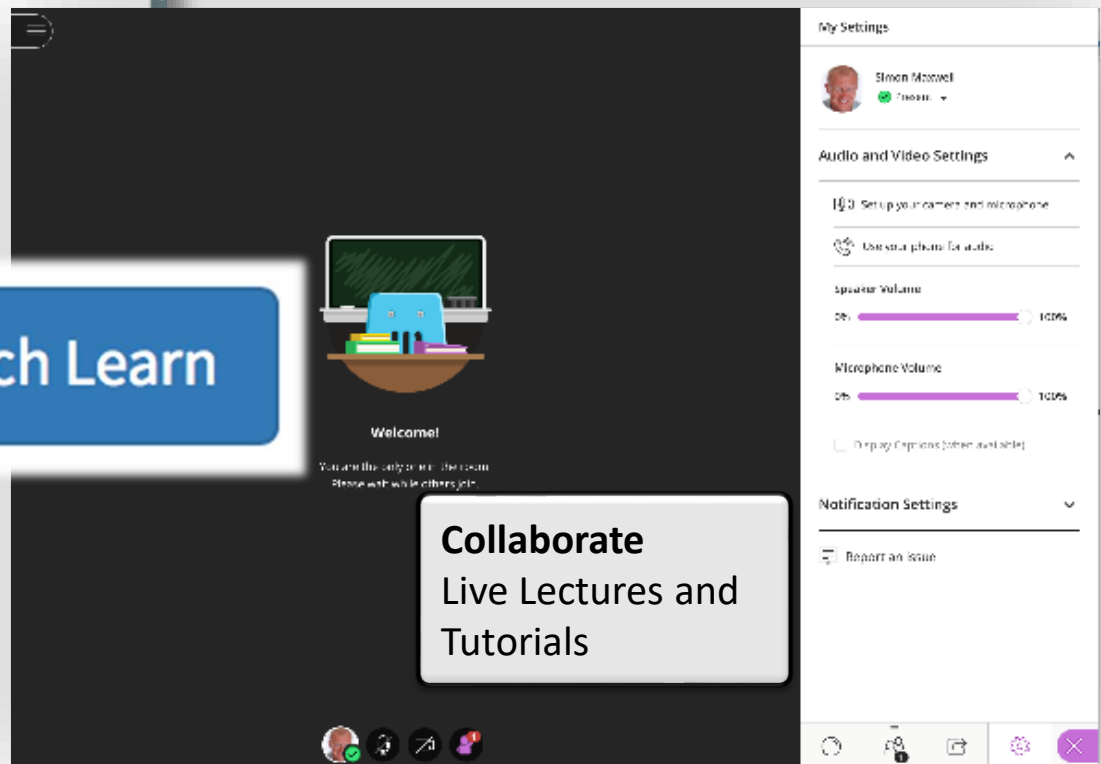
ch Learn

Welcome!

You are the only one in the room. Please wait while others join.

Collaborate
Live Lectures and Tutorials

My Settings

Simon Maxwell
Present

Audio and Video Settings

Set up your camera and microphone

Use your phone for audio

Speaker Volume
0% 100%

Microphone Volume
0% 100%

Display Captions (when available)

Notification Settings

Report an issue